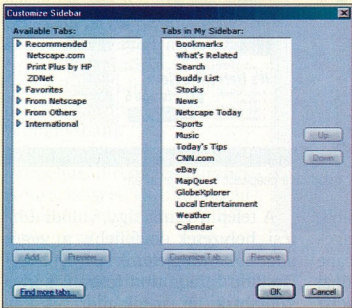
Customize Sidebar

Available Tabs:
Recommended
Netscape.com
Print Plus by HP
ZDNet
Favorites
From Netscape
From Others
International

Tabs in My Sidebar:
Bookmarks
What's Related
Search
Buddy List
Stocks
News
Netscape Today
Sports
Music
Today's Tips
CNN.com
eBay
MapQuest
GlobeXplorer
Local Entertainment
Weather
Calendar

Up
Down

Add
Preview...
Customize Tab...
Remove

Find more tabs...
OK
Cancel